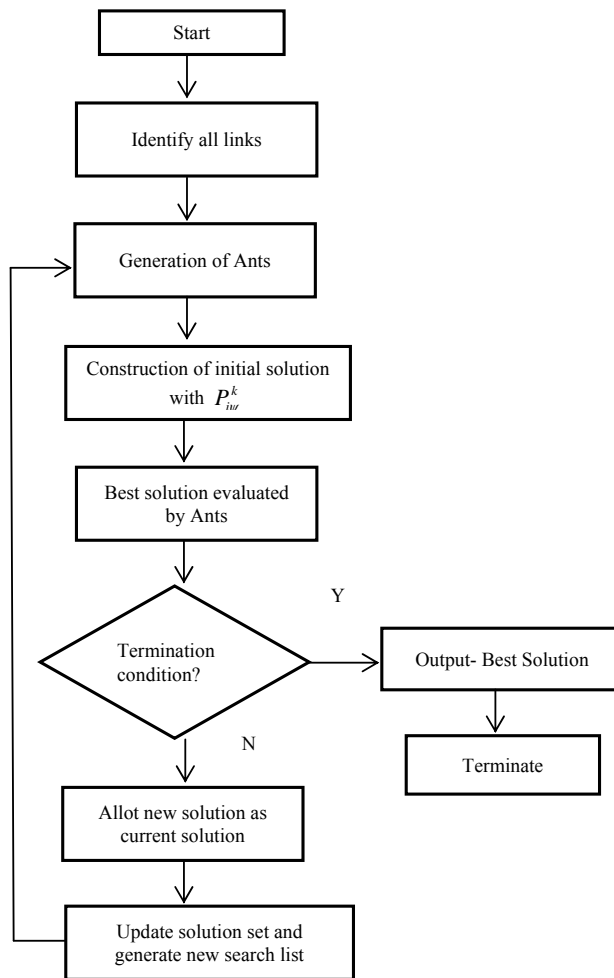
Start

Identify all links

Generation of Ants

Construction of initial solution with $P_{iw}^{k}$

Best solution evaluated by Ants

Y

Termination condition?

Output- Best Solution

Terminate

N

Allot new solution as current solution

Update solution set and generate new search list